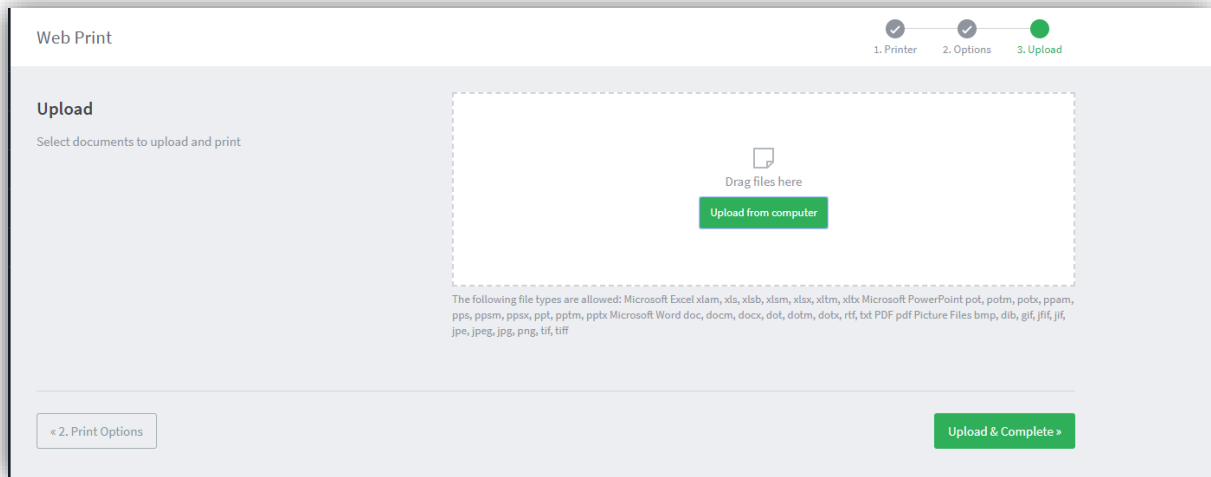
Web Print

1. Printer 2. Options 3. Upload

Upload

Select documents to upload and print

Drag files here

Upload from computer

The following file types are allowed: Microsoft Excel xlam, xls, xlsb, xlsm, xlsx, xltm, xltx Microsoft PowerPoint pot, potm, potx, ppam, pps, ppsm, ppsx, ppt, pptm, pptx Microsoft Word doc, docm, docx, dot, dotm, dotx, rtf, txt PDF pdf Picture Files bmp, dib, gif, jfif, jif, jpe, jpeg, jpg, png, tif, tiff

« 2. Print Options

Upload & Complete »